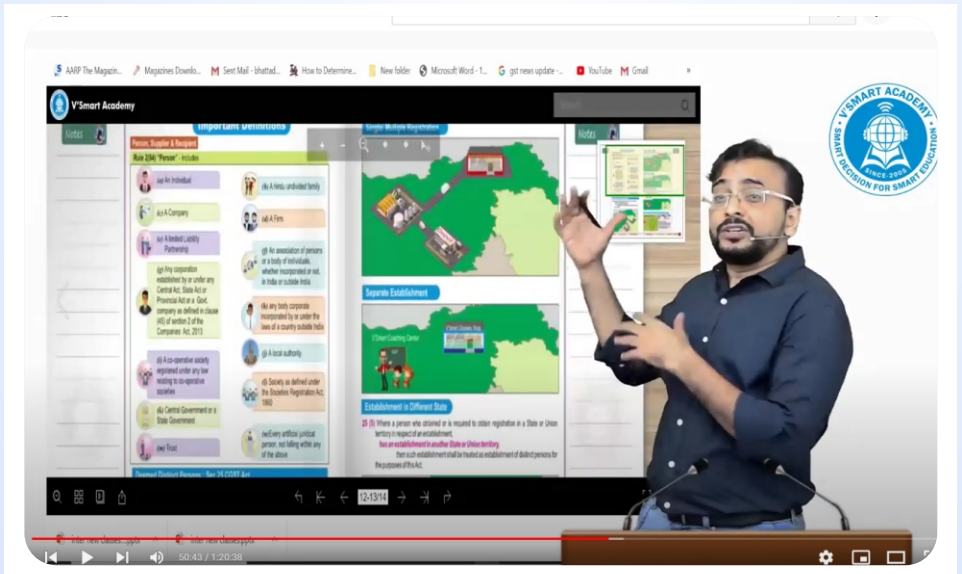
AARP The Magazin... Magazines Downlo... Sent Mail - bhattad... How to Determine... New folder Microsoft Word - 1... gst news update -... YouTube Gmail

V'Smart Academy

Search

Notes

Important Definitions

Person, Supplier & Recipient

Rule 2(84) "Person" - includes

(a) An individual

(b) A Hindu undivided family

(c) A Company

(d) A Firm

(e) A limited Liability Partnership

(f) An association of persons or a body of individuals, whether incorporated or not, in India or outside India

(g) Any corporation established by or under any Central Act, State Act or Provincial Act or a Govt. company as defined in clause (45) of section 2 of the Companies Act, 2013

(h) any body corporate incorporated by or under the laws of a country outside India

(i) A co-operative society registered under any law relating to co-operative societies

(j) A local authority

(k) Central Government or a State Government

(l) Society as defined under the Societies Registration Act, 1860

(m) Trust

(n) Every artificial juridical person, not falling within any of the above

Deemed Distinct Persons - Sec 25 CGST Act

Similar Multiple Registration

Separate Establishment

V'Smart Coaching Center

V'Smart Classes, Pune

Establishment in Different State

25 (5) Where a person who obtained or is required to obtain registration in a State or Union territory in respect of an establishment, has an establishment in another State or Union territory, then such establishment shall be treated as establishment of distinct persons for the purposes of this Act.

Notes

12-13/14

V'SMART ACADEMY

SMART DECISION FOR SMART EDUCATION

SINCE-2005

Inter New Classes.pptx

Inter New Classes.pptx

50:43 / 1:20:38